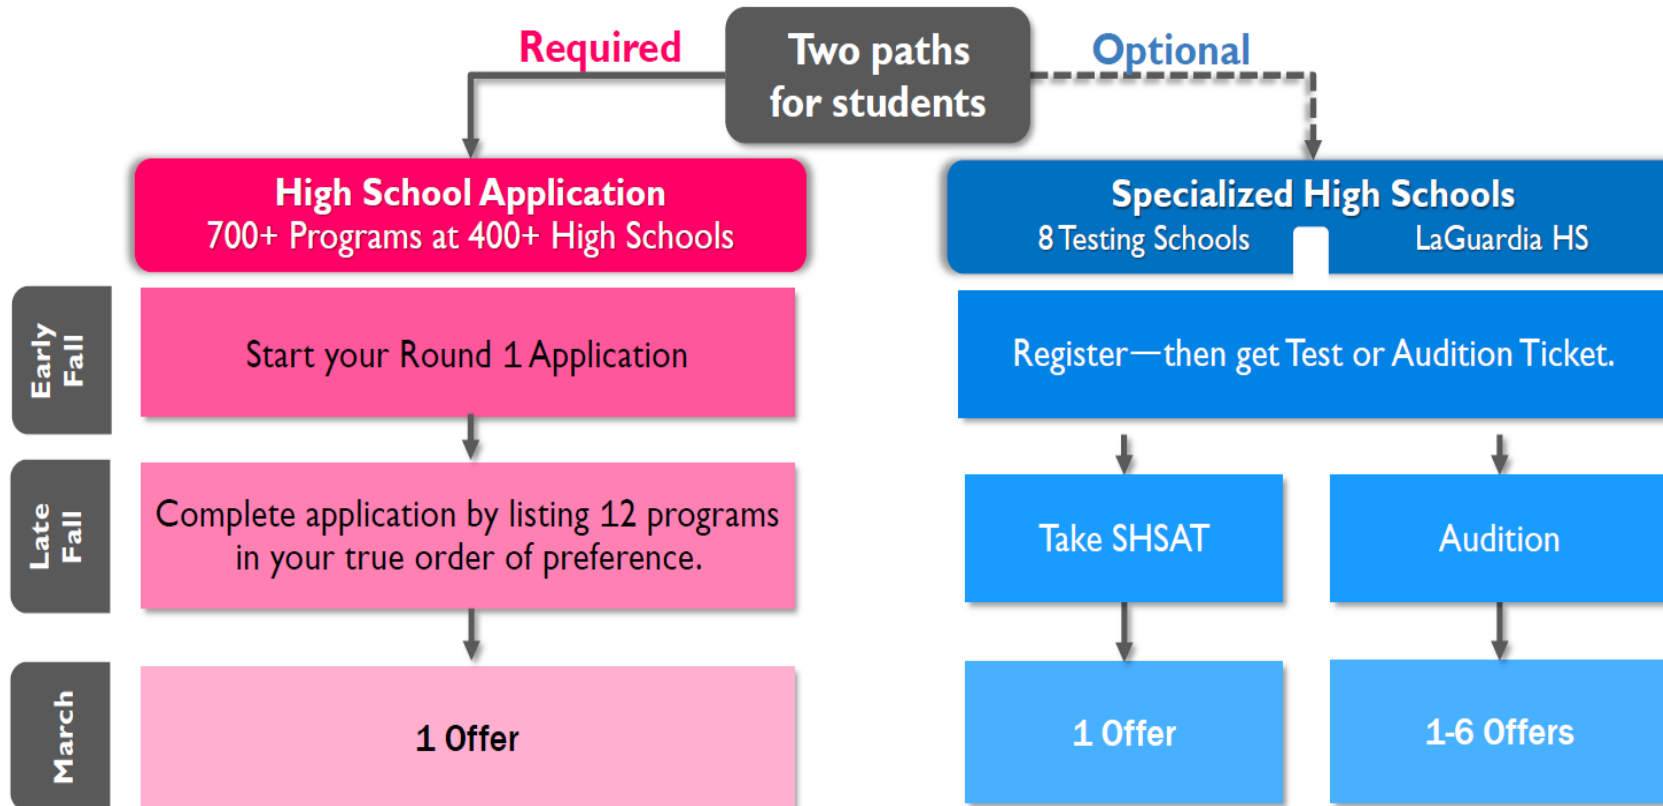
Two paths for students

Required

Optional

High School Application
700+ Programs at 400+ High Schools

Specialized High Schools
8 Testing Schools
LaGuardia HS

Early Fall

Start your Round 1 Application

Register—then get Test or Audition Ticket.

Late Fall

Complete application by listing 12 programs in your true order of preference.

Take SHSAT

Audition

March

1 Offer

1 Offer

1-6 Offers